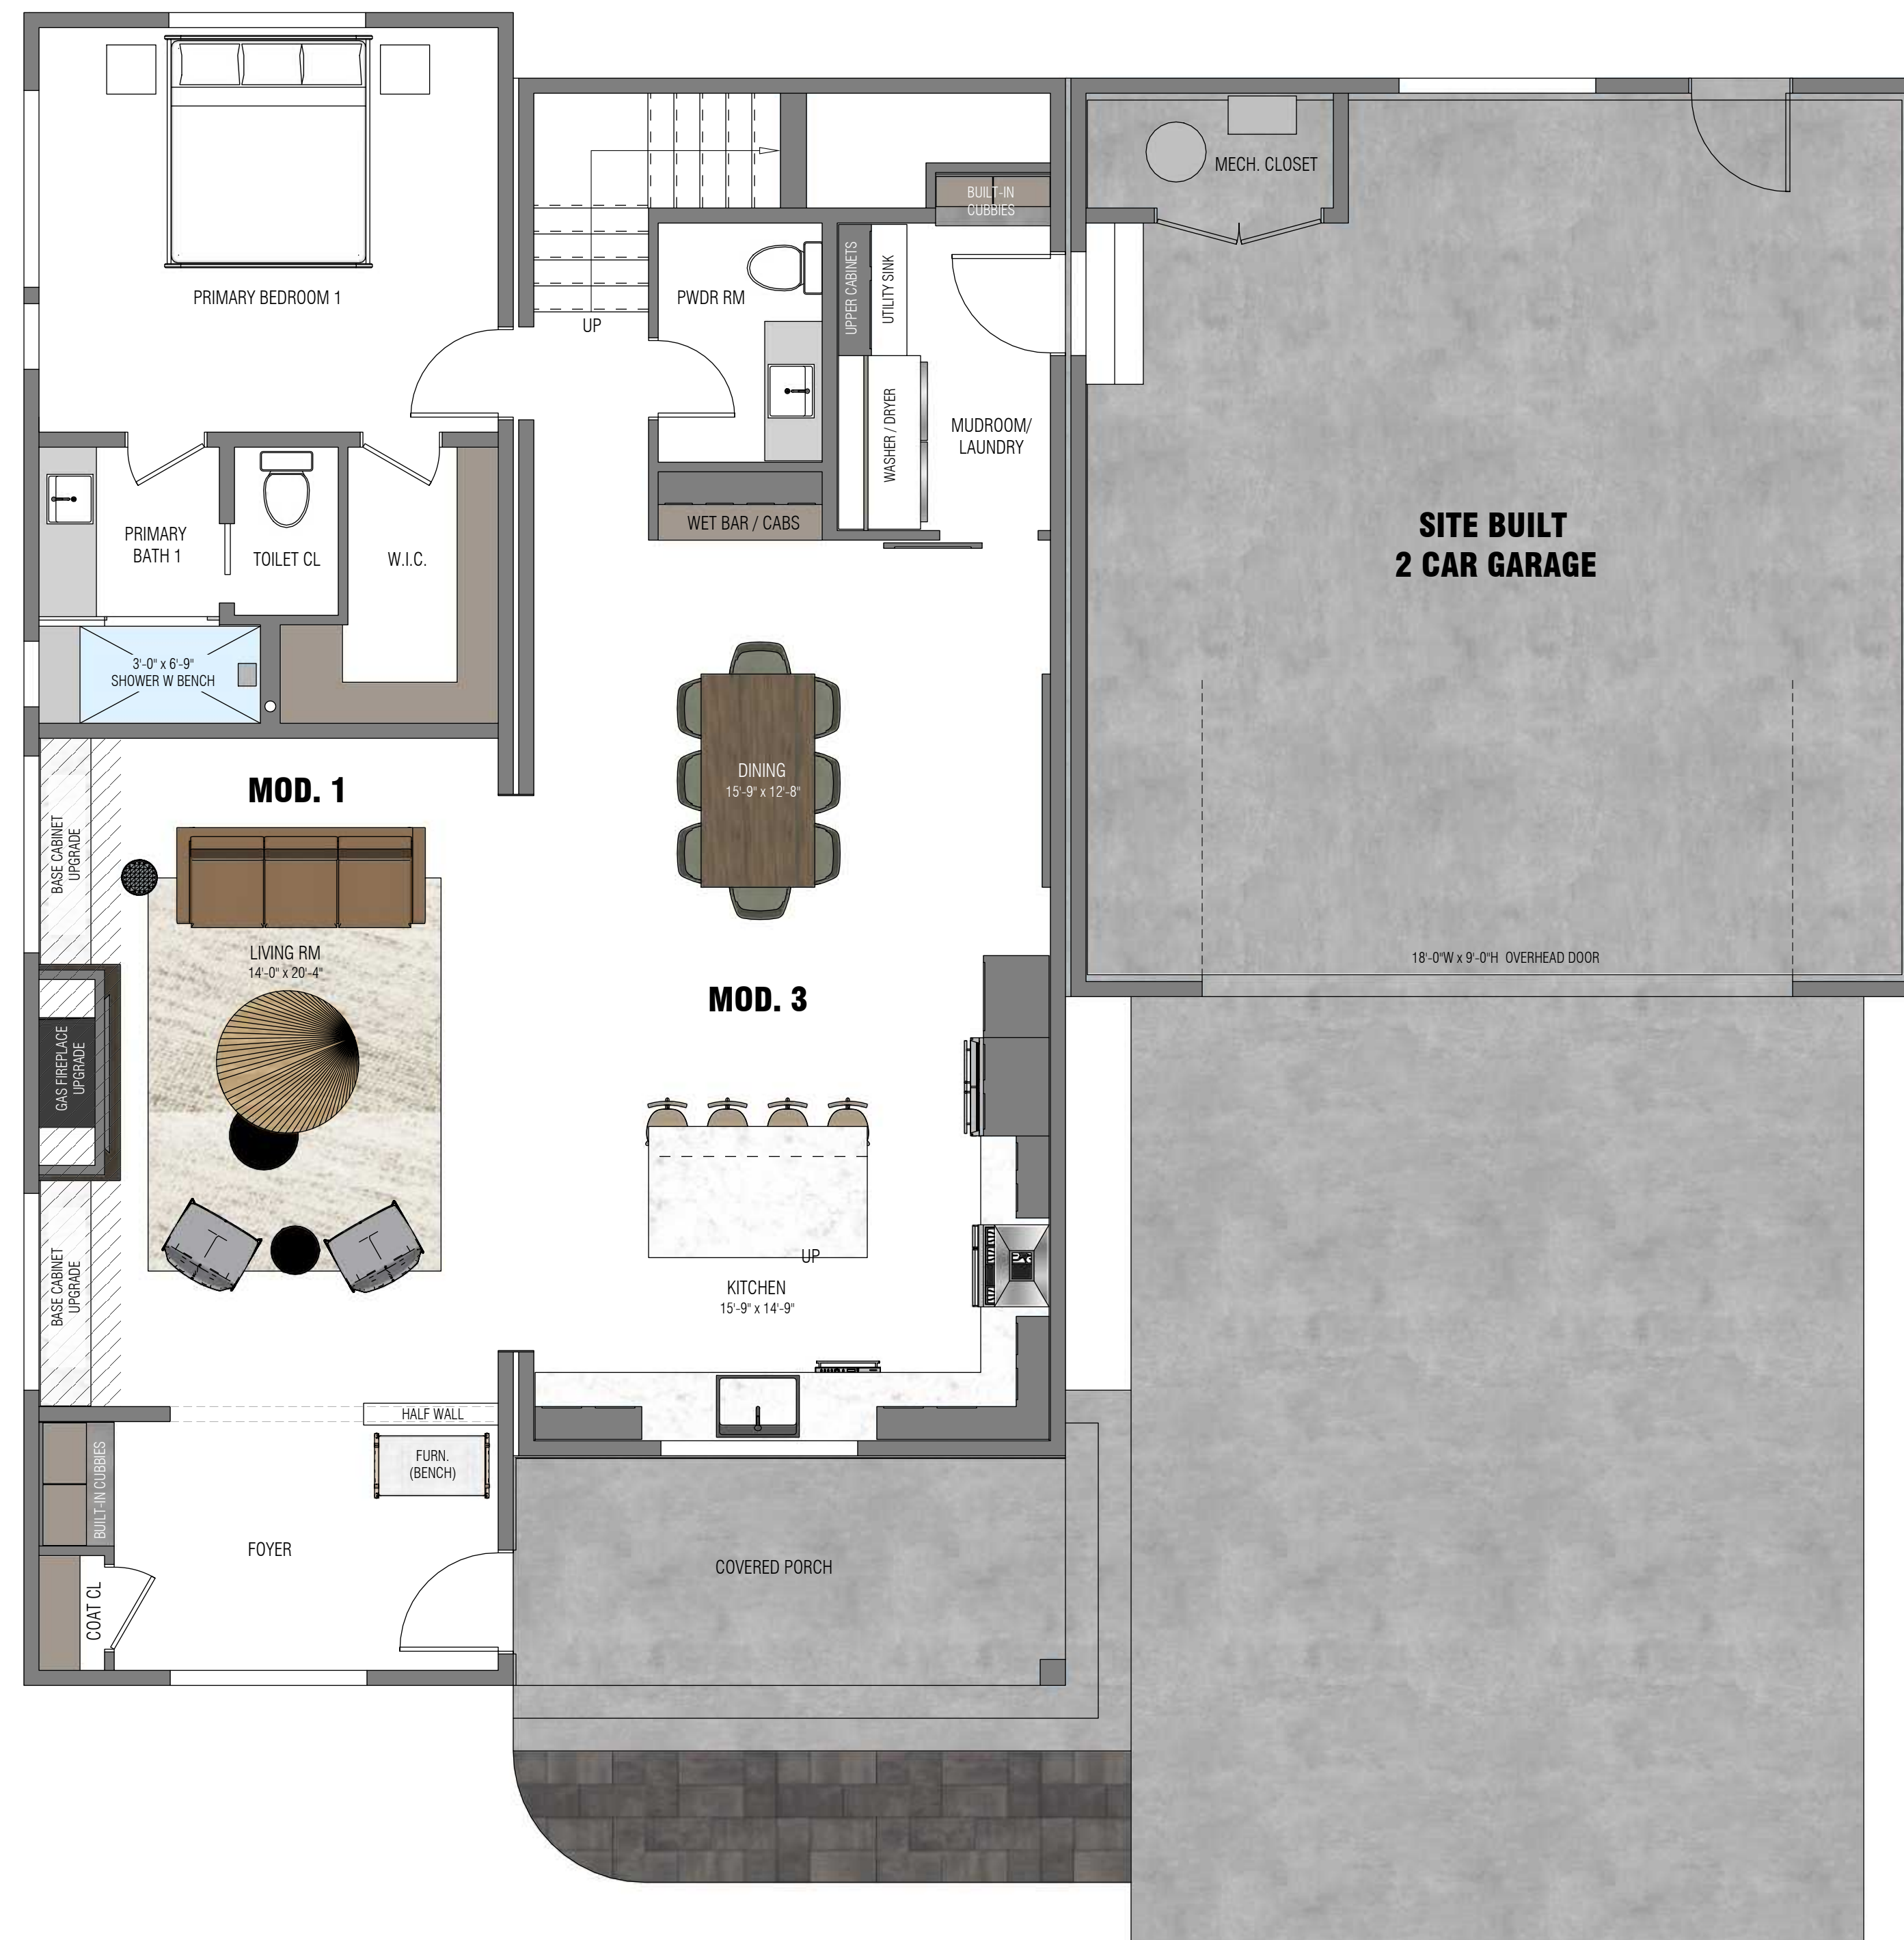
PRIMARY BEDROOM 1

UP

PWDR RM

UPPER CABINETS

UTILITY SINK

BUILT-IN CUBBIES

MECH. CLOSET

WASHER / DRYER

MUDROOM/ LAUNDRY

WET BAR / CABS

PRIMARY BATH 1

TOILET CL

W.I.C.

SITE BUILT 2 CAR GARAGE

3'-0" x 6'-9" SHOWER W BENCH

MOD. 1

DINING 15'-9" x 12'-8"

BASE CABINET UPGRADE

LIVING RM 14'-0" x 20'-4"

18'-0"W x 9'-0"H OVERHEAD DOOR

MOD. 3

GAS FIREPLACE UPGRADE

BASE CABINET UPGRADE

UP

KITCHEN 15'-9" x 14'-9"

HALF WALL

FURN. (BENCH)

BUILT-IN CUBBIES

FOYER

COVERED PORCH

COAT CL